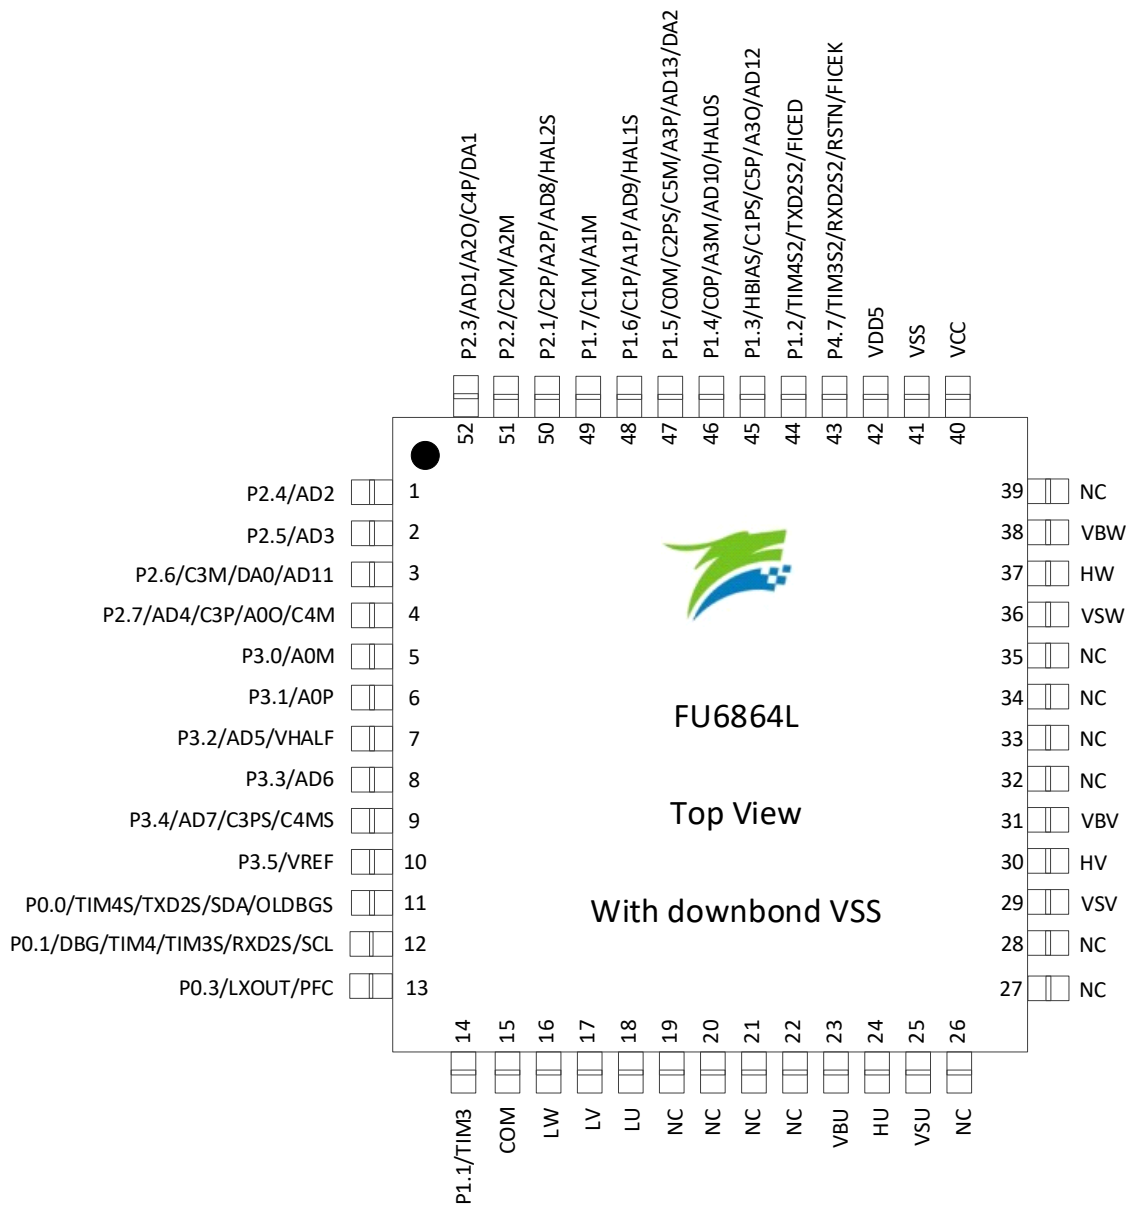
P2.3/AD1/A2O/C4P/DA1
P2.2/C2M/A2M
P2.1/C2P/A2P/AD8/HAL2S
P1.7/C1M/A1M
P1.6/C1P/A1P/AD9/HAL1S
P1.5/C0M/C2PS/C5M/A3P/AD13/DA2
P1.4/C0P/A3M/AD10/HAL0S
P1.3/HBIAS/C1PS/C5P/A3O/AD12
P1.2/TIM4S2/TXD2S2/FICED
P4.7/TIM3S2/RXD2S2/RSTN/FICEK
VDD5
VSS
VCC

52 51 50 49 48 47 46 45 44 43 42 41 40

P2.4/AD2 1
P2.5/AD3 2
P2.6/C3M/DA0/AD11 3
P2.7/AD4/C3P/A0O/C4M 4
P3.0/A0M 5
P3.1/A0P 6
P3.2/AD5/VHALF 7
P3.3/AD6 8
P3.4/AD7/C3PS/C4MS 9
P3.5/VREF 10
P0.0/TIM4S/TXD2S/SDA/OLDBGS 11
P0.1/DBG/TIM4/TIM3S/RXD2S/SCL 12
P0.3/LXOUT/PFC 13

39 NC
38 VBW
37 HW
36 VSW
35 NC
34 NC
33 NC
32 NC
31 VBV
30 HV
29 VSV
28 NC
27 NC

FU6864L

Top View

With downbond VSS

14 15 16 17 18 19 20 21 22 23 24 25 26

P1.1/TIM3
COM
LW
LV
LU
NC
NC
NC
NC
VBU
HU
VSU
NC